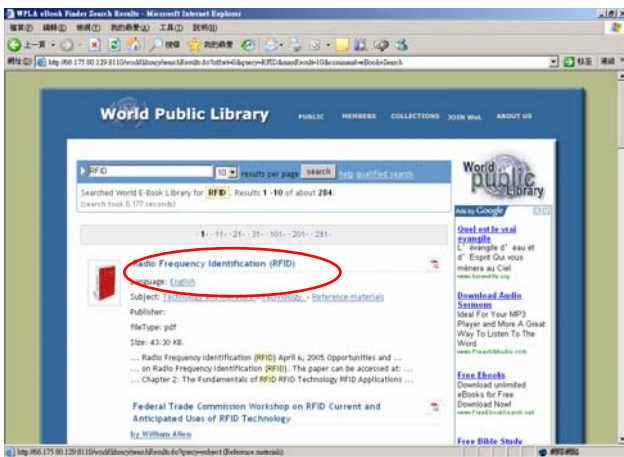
WPLA eBook Finder Search Results - Microsoft Internet Explorer

檔案(F) 編輯(E) 檢視(V) 我的最愛(A) 工具(T) 說明(H)

上一頁 搜尋 我的最愛

網址(D) http://66.175.80.129:8110/worldlibrary/searchResults.do?offset=0&query=RFID&maxResults=10&command=eBooksSearch

移至 連結

World Public Library

PUBLIC MEMBERS COLLECTIONS JOIN WeL ABOUT US

RFID 10 results per page search help qualified search

Searched World E-Book Library for RFID. Results 1 - 10 of about 284.
(search took 0.177 seconds)

1 - 11 - 21 - 31 - 101 - 201 - 281 -

Radio Frequency Identification (RFID)

Language: English

Subject: Technology and Hardware - Technology - Reference materials

Publisher:

fileType: pdf

Size: 43.30 KB.

... Radio Frequency Identification (RFID) April 6, 2005 Opportunities and ...
... on Radio Frequency Identification (RFID). The paper can be accessed at: ...
... Chapter 2: The Fundamentals of RFID RFID Technology RFID Applications ...

Federal Trade Commission Workshop on RFID Current and Anticipated Uses of RFID Technology

by William Allen

World Public Library

Ads by Google

Quel est le vrai evangile
L' évangile d' eau et d' Esprit Qui vous ménera au Ciel

Download Audio Sermons
Ideal For Your MP3 Player and More A Great Way To Listen To The Word

Free Ebooks
Download unlimited eBooks for Free Download Now!
www.FreeEbookSearch.net

Free Bible Study

http://66.175.80.129:8110/worldlibrary/searchResults.do?query=subject:(Reference materials)

網際網路